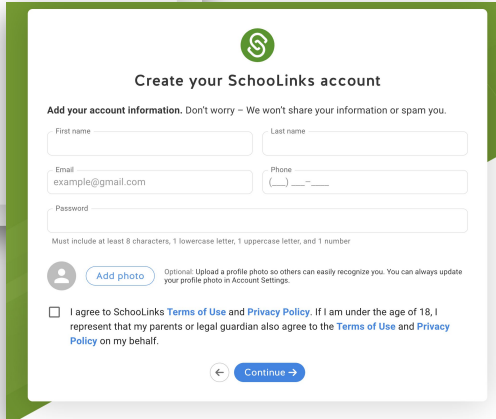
Create your SchooLinks account

**Add your account information.** Don't worry – We won't share your information or spam you.

First name

Last name

Email
example@gmail.com

Phone
(___) ___-____

Password

Must include at least 8 characters, 1 lowercase letter, 1 uppercase letter, and 1 number

Add photo

Optional: Upload a profile photo so others can easily recognize you. You can always update your profile photo in Account Settings.

I agree to SchooLinks Terms of Use and Privacy Policy. If I am under the age of 18, I represent that my parents or legal guardian also agree to the Terms of Use and Privacy Policy on my behalf.

←

Continue →